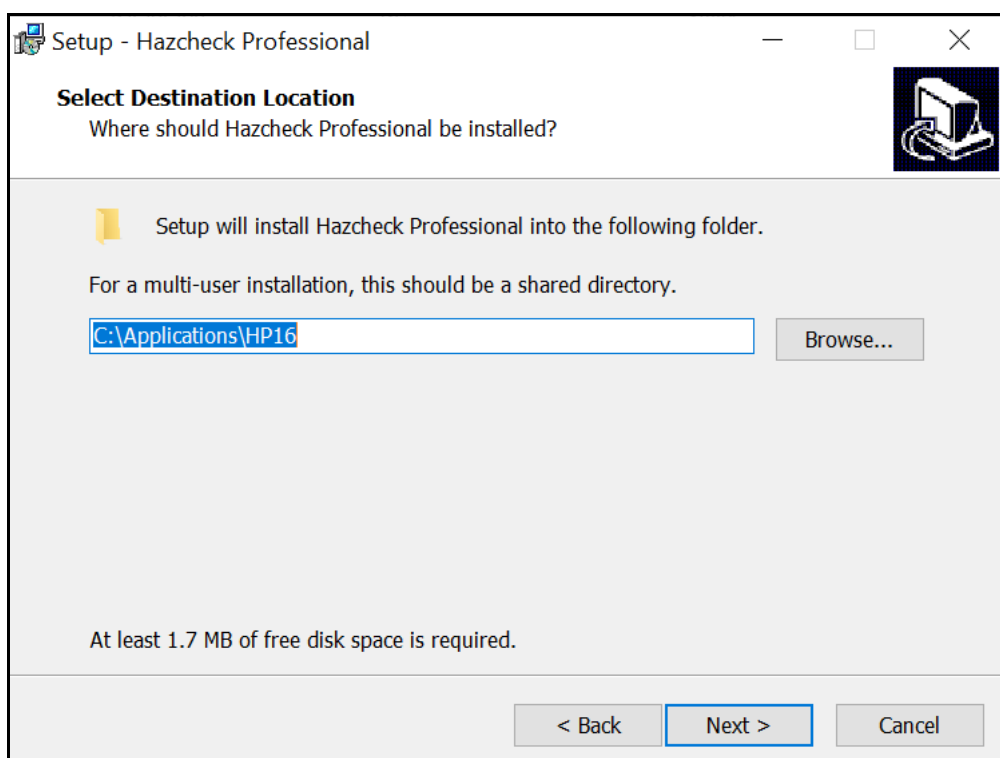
Setup - Hazcheck Professional

Select Destination Location
Where should Hazcheck Professional be installed?

Setup will install Hazcheck Professional into the following folder.

For a multi-user installation, this should be a shared directory.

C:\Applications\HP16

Browse...

At least 1.7 MB of free disk space is required.

< Back

Next >

Cancel